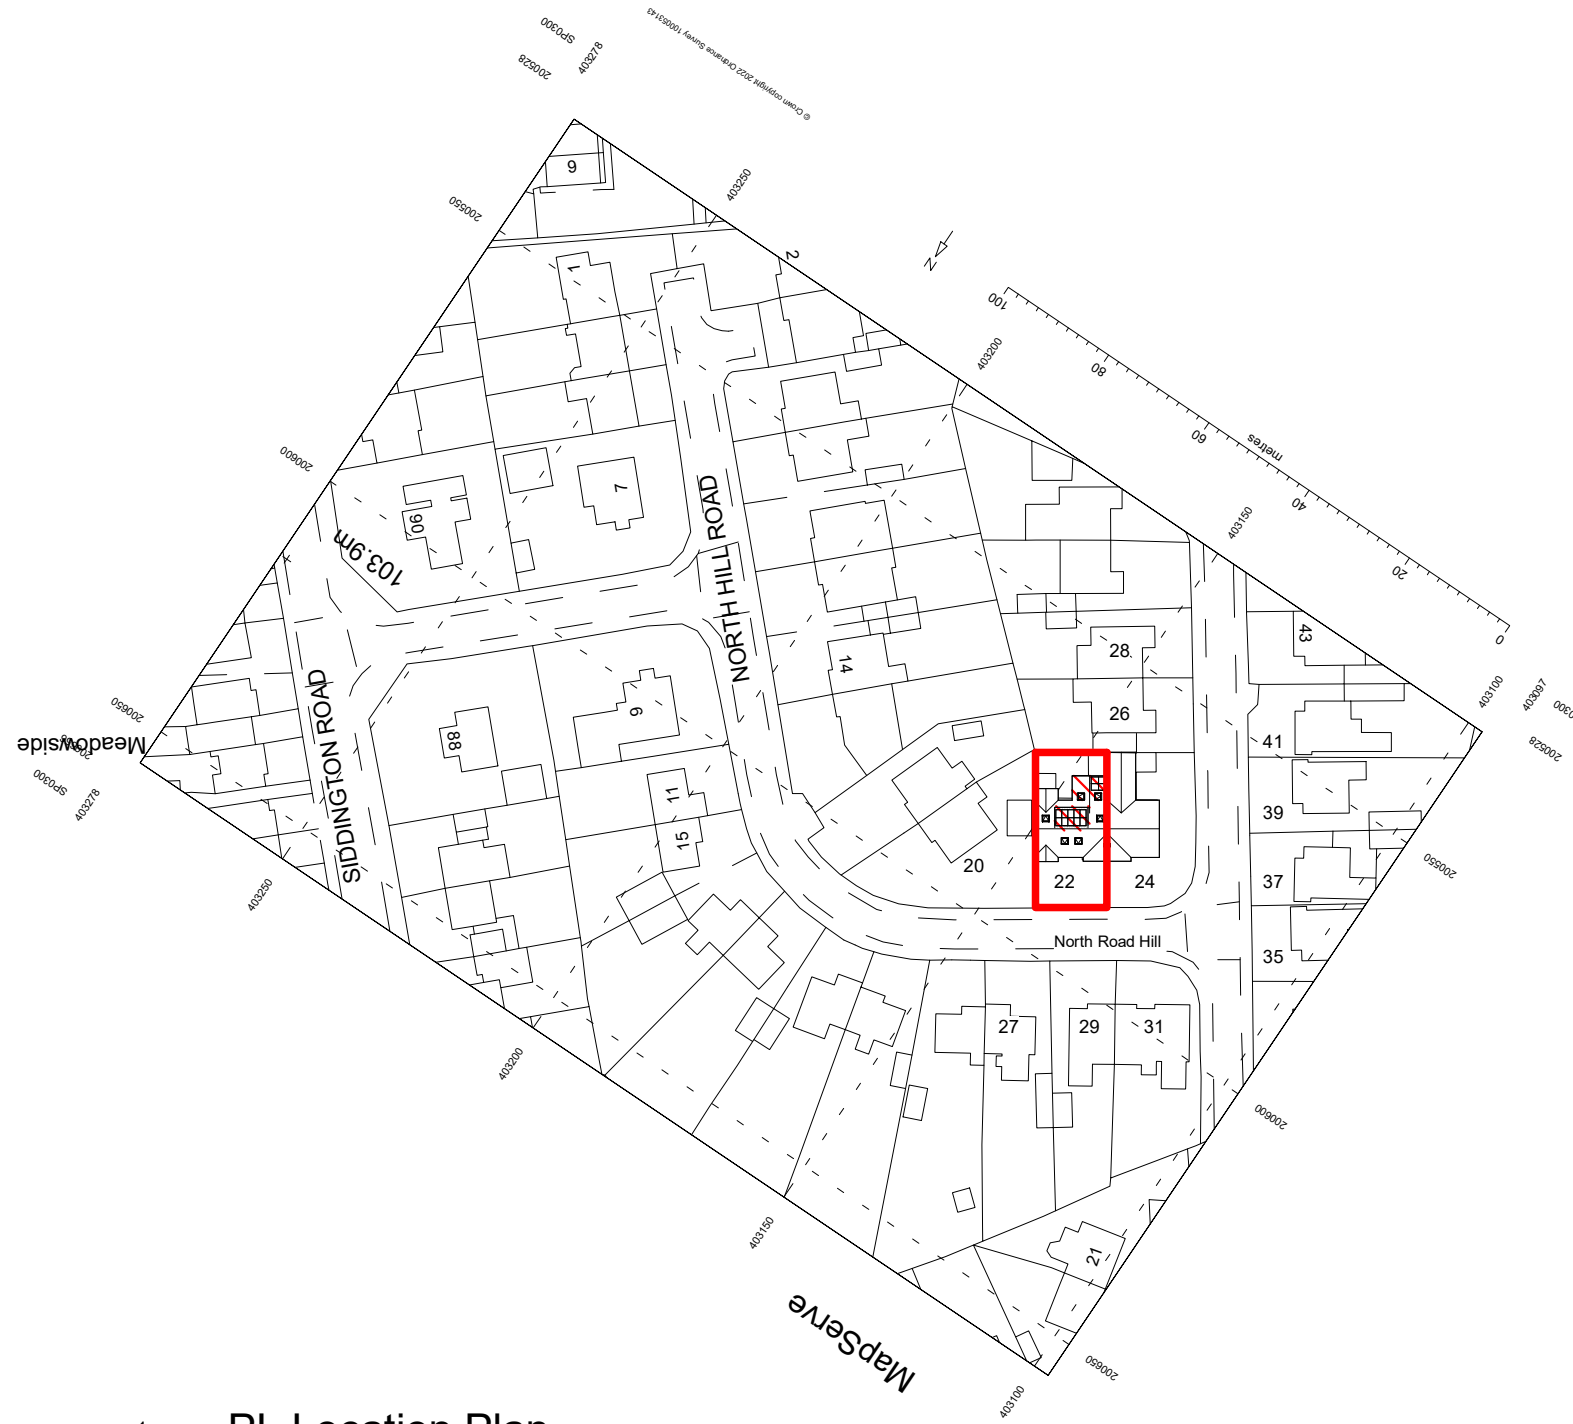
SP0300
200528
403278
© Crown copyright 2022 Ordnance Survey 100053143
9
403250
200550
N
2
1
100
403200
80
60
metres
40
403150
20
0
200600
7
90
103.9m
NORTH HILL ROAD
SIDDINGTON ROAD
14
28
26
43
41
39
37
35
9
88
Meadowside
200650
SP0300
403278
11
15
20
22
24
North Road Hill
403250
403100
403097
200528
200550
27
29
31
403200
200600
403150
21
MapServe
200650
403100
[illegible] Location Plan